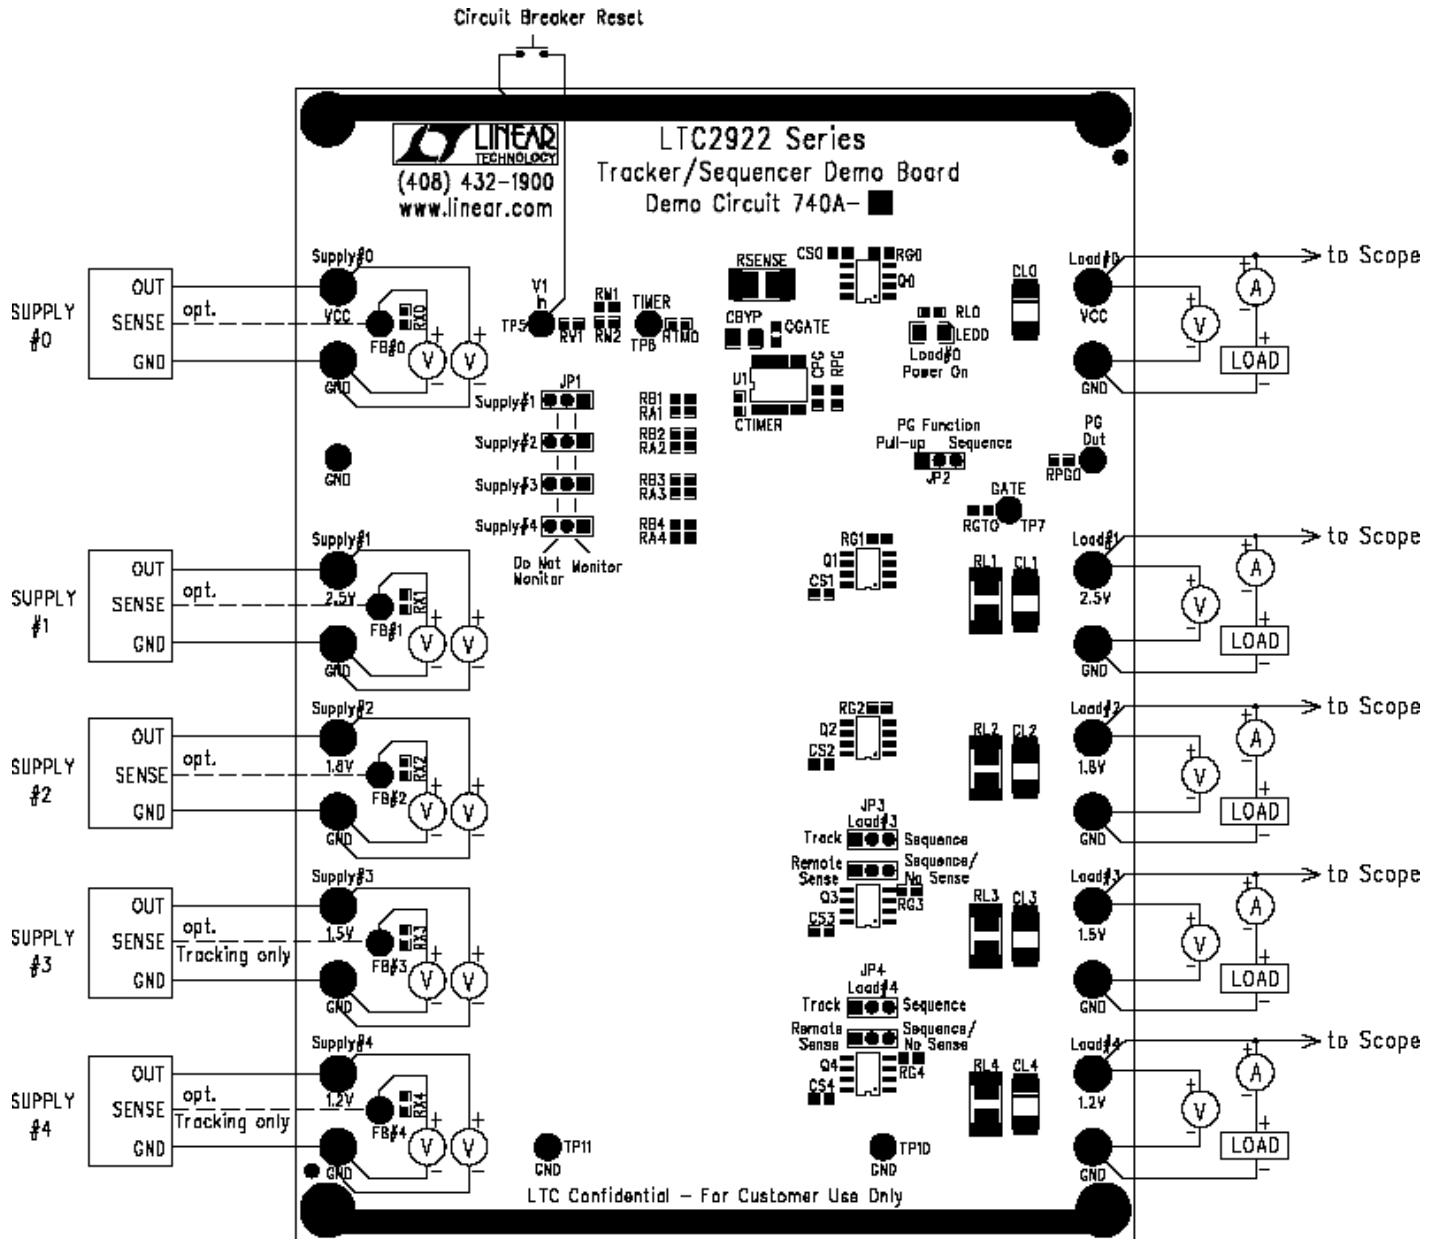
Circuit Breaker Reset

LINEAR TECHNOLOGY
(408) 432-1900
www.linear.com

LTC2922 Series
Tracker/Sequencer Demo Board
Demo Circuit 740A-

SUPPLY #0
OUT
SENSE
GND
opt.
Supply#0
VCC
FB#0
RX0
GND
V
V

V1 In
TP5
RV1
RN1
RN2
TIMER
TP6
RTMO

RSENSE
CS0
RG0
Q0
CBYP
CGATE
U1
CPG
RPG
CTIMER

RL0
LEDD
Load#0 Power On
CL0

Load#0
VCC
GND
V
A
LOAD
to Scope

JP1
Supply#1
Supply#2
Supply#3
Supply#4
Do Not Monitor
Monitor

RB1 RA1
RB2 RA2
RB3 RA3
RB4 RA4

PG Function
Pull-up
Sequence
JP2
PG Out
RPG0
GATE
RGT0
TP7

GND

SUPPLY #1
OUT
SENSE
GND
opt.
Supply#1
2.5V
FB#1
RX1
GND

RG1
Q1
CS1
RL1
CL1
Load#1
2.5V
GND
to Scope

SUPPLY #2
OUT
SENSE
GND
opt.
Supply#2
1.8V
FB#2
RX2
GND

RG2
Q2
CS2
RL2
CL2
Load#2
1.8V
GND
to Scope

JP3
Load#3
Track
Sequence
Remote Sense
Sequence/ No Sense
Q3
RG3
CS3
RL3
CL3
Load#3
1.5V
GND
to Scope

SUPPLY #3
OUT
SENSE
GND
opt.
Tracking only
Supply#3
1.5V
FB#3
RX3
GND

JP4
Load#4
Track
Sequence
Remote Sense
Sequence/ No Sense
Q4
RG4
CS4
RL4
CL4
Load#4
1.2V
GND
to Scope

SUPPLY #4
OUT
SENSE
GND
opt.
Tracking only
Supply#4
1.2V
FB#4
RX4
GND

TP11
GND
TP10
GND

LTC Confidential – For Customer Use Only